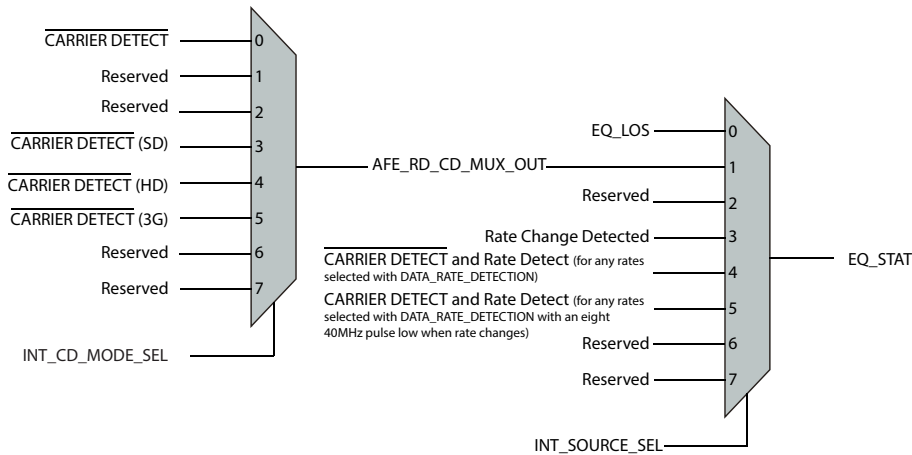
$\overline{\text{CARRIER DETECT}}$ 0
Reserved 1
Reserved 2
$\overline{\text{CARRIER DETECT}}$ (SD) 3
$\overline{\text{CARRIER DETECT}}$ (HD) 4
$\overline{\text{CARRIER DETECT}}$ (3G) 5
Reserved 6
Reserved 7
INT_CD_MODE_SEL

AFE_RD_CD_MUX_OUT

EQ_LOS 0
1
Reserved 2
Rate Change Detected 3
$\overline{\text{CARRIER DETECT}}$ and Rate Detect (for any rates selected with DATA_RATE_DETECTION) 4
CARRIER DETECT and Rate Detect (for any rates selected with DATA_RATE_DETECTION with an eight 40MHz pulse low when rate changes) 5
Reserved 6
Reserved 7
INT_SOURCE_SEL

EQ_STAT